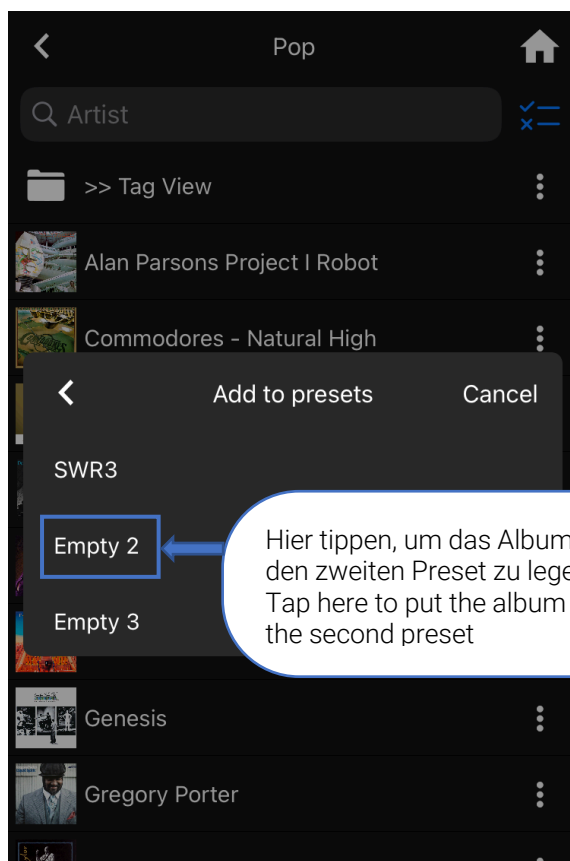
Pop

Artist

>> Tag View

Alan Parsons Project I Robot

Commodores - Natural High

Add to presets

Cancel

SWR3

Empty 2

Empty 3

Hier tippen, um das Album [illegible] den zweiten Preset zu lege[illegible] Tap here to put the album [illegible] the second preset

Genesis

Gregory Porter